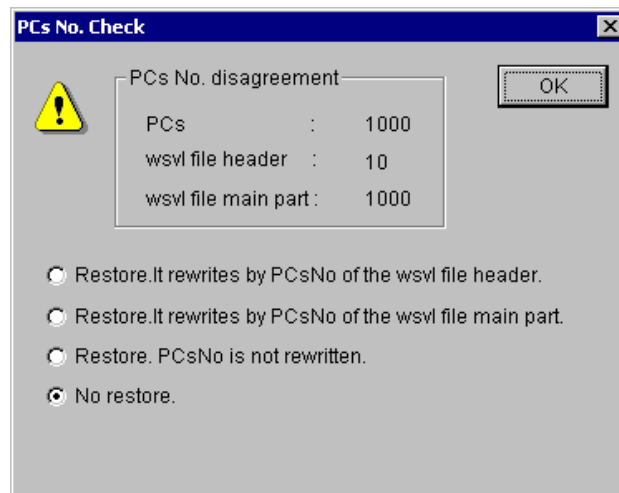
PCs No. Check

PCs No. disagreement

OK

| | | |
|---|---|---|
| PCs | : | 1000 |
| wsvl file header | : | 10 |
| wsvl file main part | : | 1000 |

Restore.It rewrites by PCsNo of the wsvl file header.

Restore.It rewrites by PCsNo of the wsvl file main part.

Restore. PCsNo is not rewritten.

No restore.